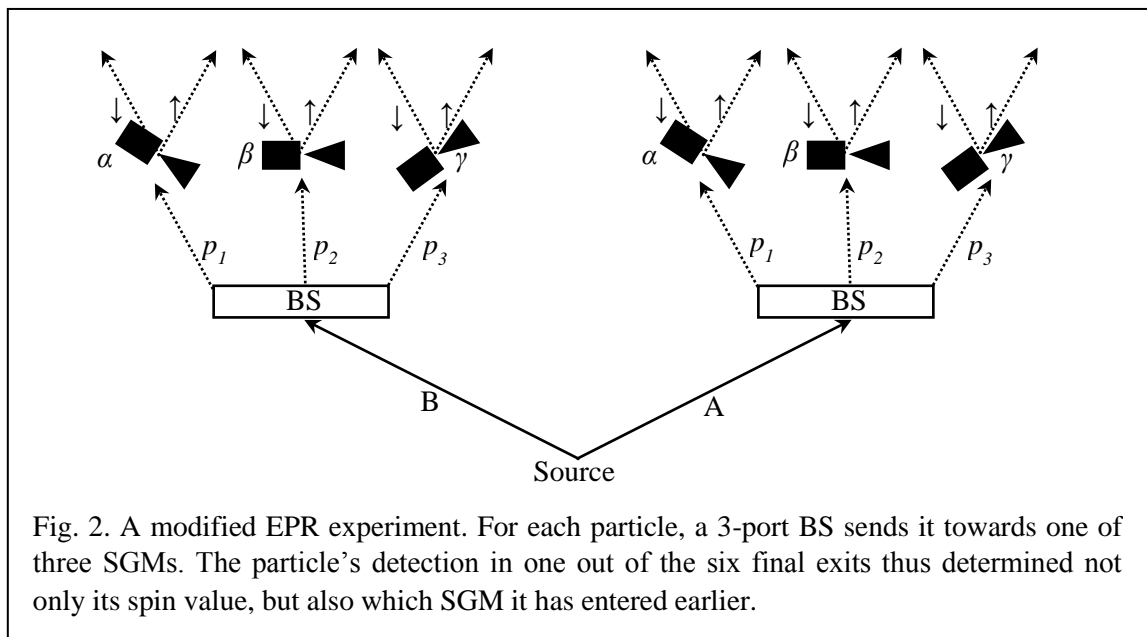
↓ ↑ ↓ ↑ ↓ ↑ ↓ ↑ ↓ ↑ ↓ ↑

$\alpha$ $\beta$ $\gamma$ $\alpha$ $\beta$ $\gamma$

$p_1$ $p_2$ $p_3$ $p_1$ $p_2$ $p_3$

BS BS

B A

Source

Fig. 2. A modified EPR experiment. For each particle, a 3-port BS sends it towards one of three SGMs. The particle's detection in one out of the six final exits thus determined not only its spin value, but also which SGM it has entered earlier.